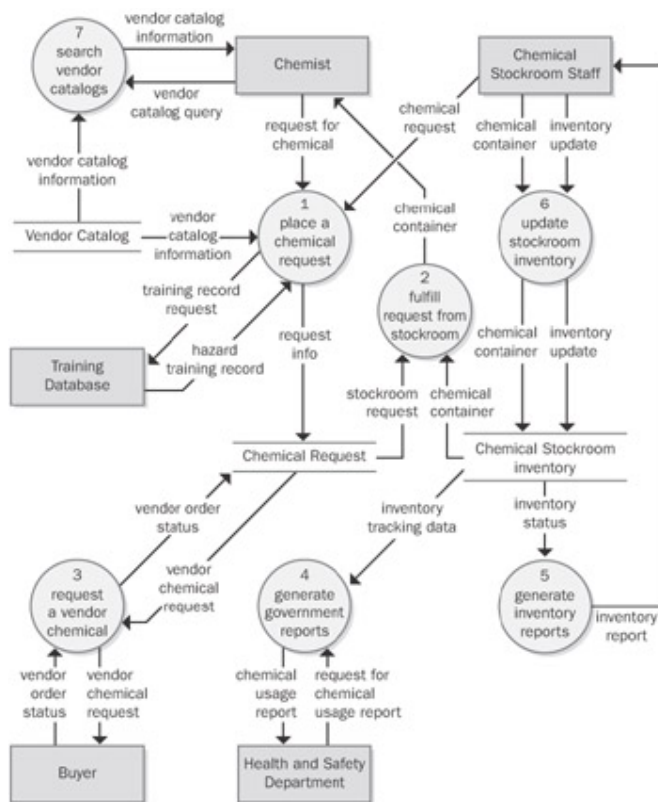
7
search vendor catalogs

vendor catalog information

Chemist

vendor catalog query

Chemical Stockroom Staff

chemical request

request for chemical

chemical container

inventory update

vendor catalog information

1
place a chemical request

chemical container

6
update stockroom inventory

Vendor Catalog

vendor catalog information

training record request

2
fulfill request from stockroom

hazard training record

request info

chemical container

inventory update

Training Database

stockroom request

chemical container

Chemical Request

Chemical Stockroom inventory

vendor order status

inventory tracking data

inventory status

vendor chemical request

3
request a vendor chemical

4
generate government reports

5
generate inventory reports

inventory report

vendor order status

vendor chemical request

chemical usage report

request for chemical usage report

Buyer

Health and Safety Department